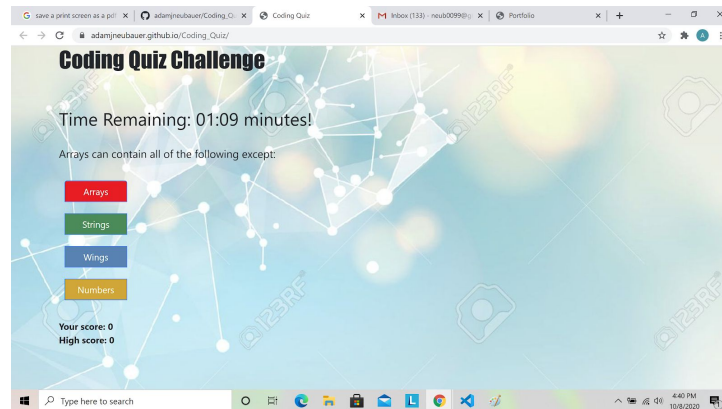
G save a print screen as a pdf ×
adamjneubauer/Coding_Q ×
Coding Quiz ×
M Inbox (133) - neub0099@ ×
Portfolio ×
+

adamjneubauer.github.io/Coding_Quiz/

Coding Quiz Challenge

Time Remaining: 01:09 minutes!

Arrays can contain all of the following except:

Arrays

Strings

Wings

Numbers

Your score: 0
High score: 0

Type here to search

4:40 PM
10/8/2020